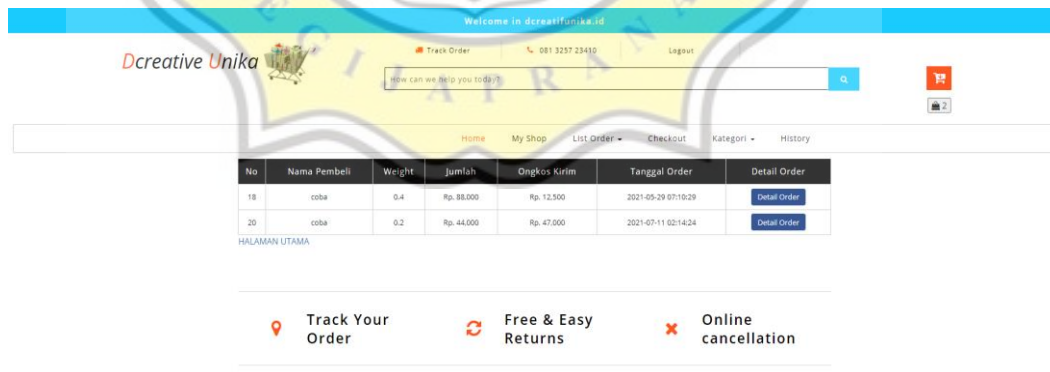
Welcome in dcreatifunika.id

Dcreative Unika

Track Order
081 3257 23410
Logout

How can we help you today?

2

Home
My Shop
List Order
Checkout
Kategori
History

| No | Nama Pembeli | Weight | Jumlah | Ongkos Kirim | Tanggal Order | Detail Order |
|---|---|---|---|---|---|---|
| 18 | coba | 0.4 | Rp. 88,000 | Rp. 12,500 | 2021-05-29 07:10:29 | Detail Order |
| 20 | coba | 0.2 | Rp. 44,000 | Rp. 47,000 | 2021-07-11 02:14:24 | Detail Order |

HALAMAN UTAMA

Track Your Order
Free & Easy Returns
Online cancellation